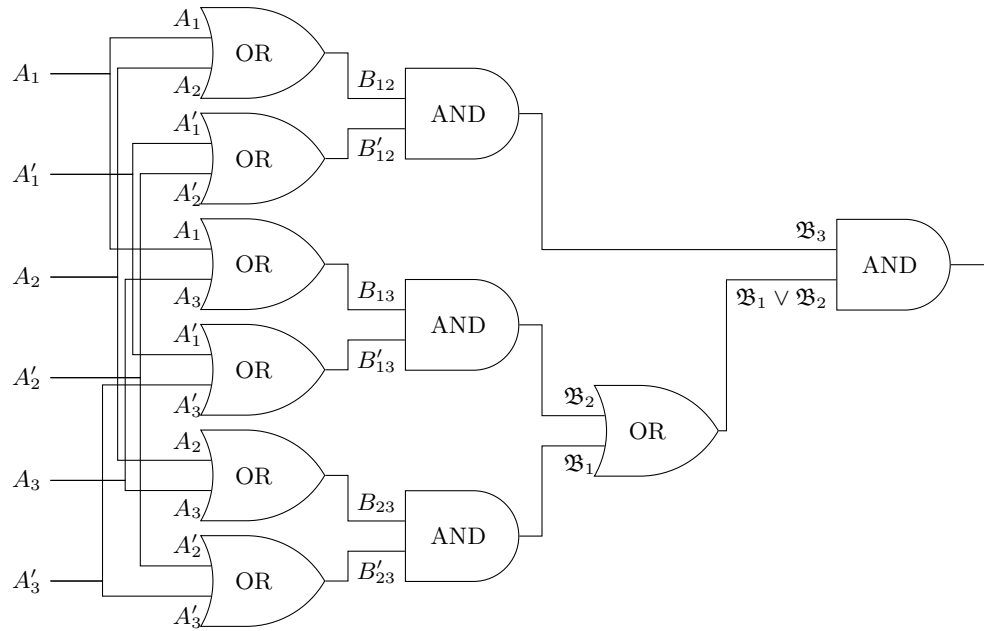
$A_1$
$A_1'$
$A_2$
$A_2'$
$A_3$
$A_3'$

$A_1$ OR $A_2$
$A_1'$ OR $A_2'$
$A_1$ OR $A_3$
$A_1'$ OR $A_3'$
$A_2$ OR $A_3$
$A_2'$ OR $A_3'$

$B_{12}$ AND $B_{12}'$
$B_{13}$ AND $B_{13}'$
$B_{23}$ AND $B_{23}'$

$\mathfrak{B}_2$ OR $\mathfrak{B}_1$

$\mathfrak{B}_3$ AND $\mathfrak{B}_1 \vee \mathfrak{B}_2$